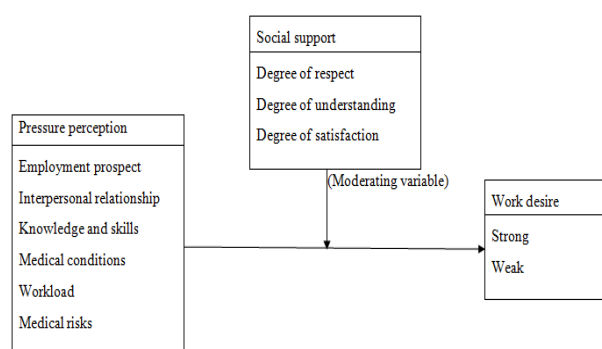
Social support

Degree of respect

Degree of understanding

Degree of satisfaction

Pressure perception

Employment prospect

Interpersonal relationship

Knowledge and skills

Medical conditions

Workload

Medical risks

(Moderating variable)

Work desire

Strong

Weak